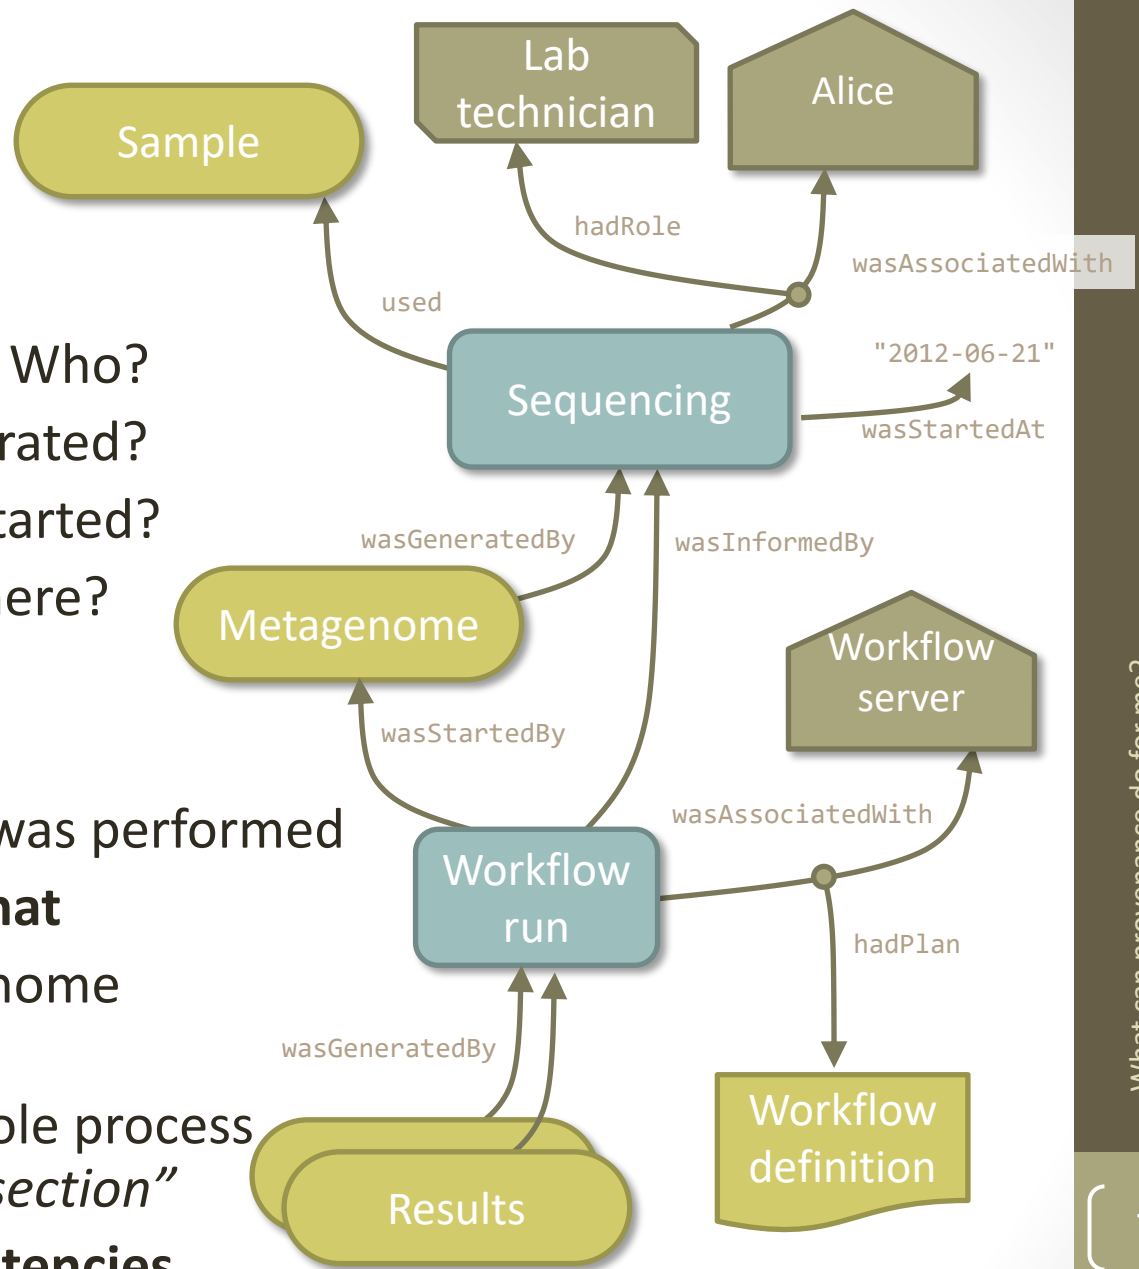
Who?
rated?
tarted?
ere?
was performed
hat
nome
ble process
section"
tencies

Lab technician
Alice
Sample
hadRole
wasAssociatedWith
used
Sequencing
"2012-06-21"
wasStartedAt
wasGeneratedBy
wasInformedBy
Metagenome
Workflow server
wasStartedBy
wasAssociatedWith
Workflow run
hadPlan
wasGeneratedBy
Results
Workflow definition

What can provenance do for me?